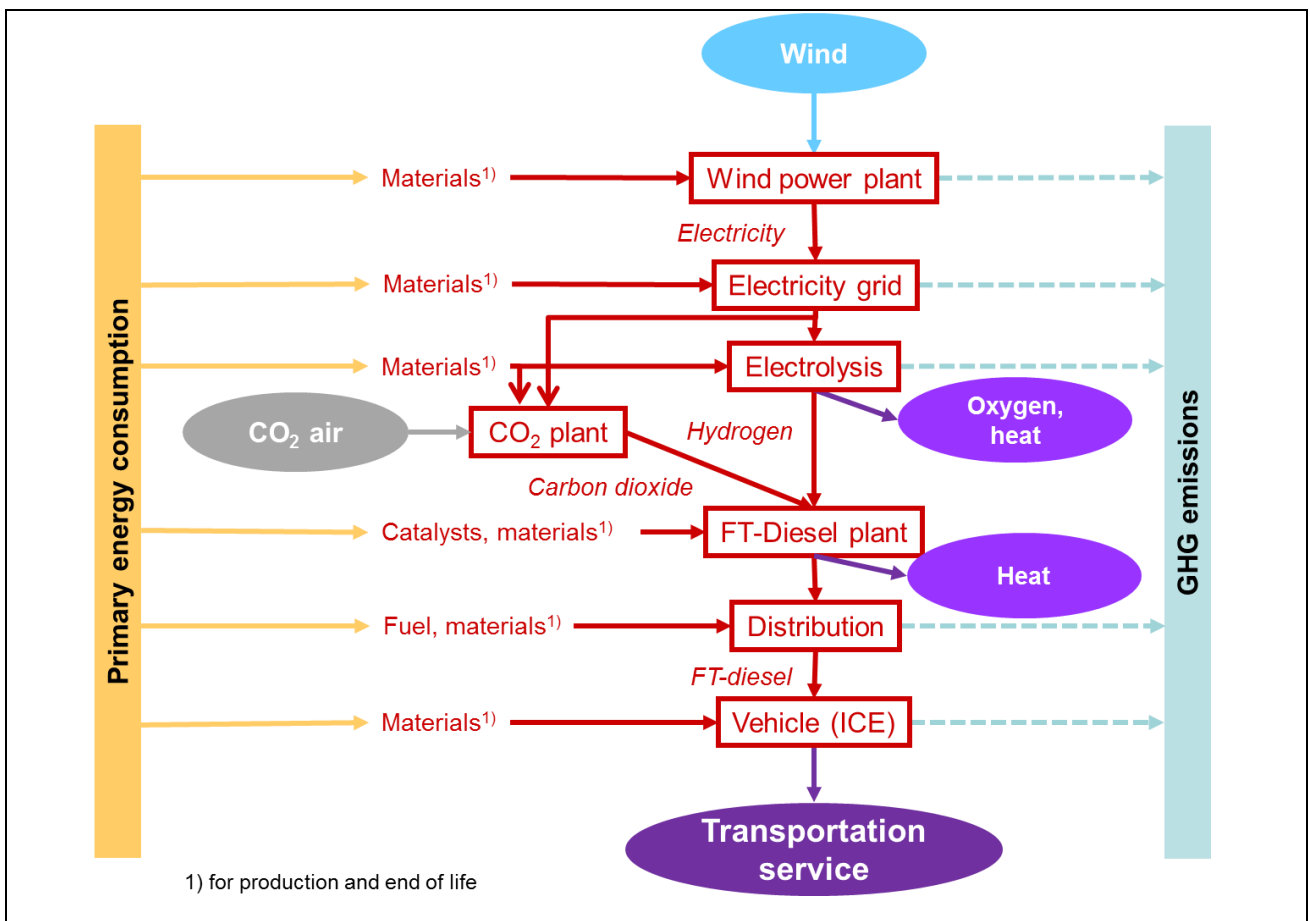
Wind

Primary energy consumption

Materials$^{1)}$
Wind power plant
Electricity
Materials$^{1)}$
Electricity grid
Materials$^{1)}$
Electrolysis
$CO_2$ air
$CO_2$ plant
Hydrogen
Oxygen, heat
Carbon dioxide
Catalysts, materials$^{1)}$
FT-Diesel plant
Heat
Fuel, materials$^{1)}$
Distribution
FT-diesel
Materials$^{1)}$
Vehicle (ICE)
Transportation service

GHG emissions

1) for production and end of life